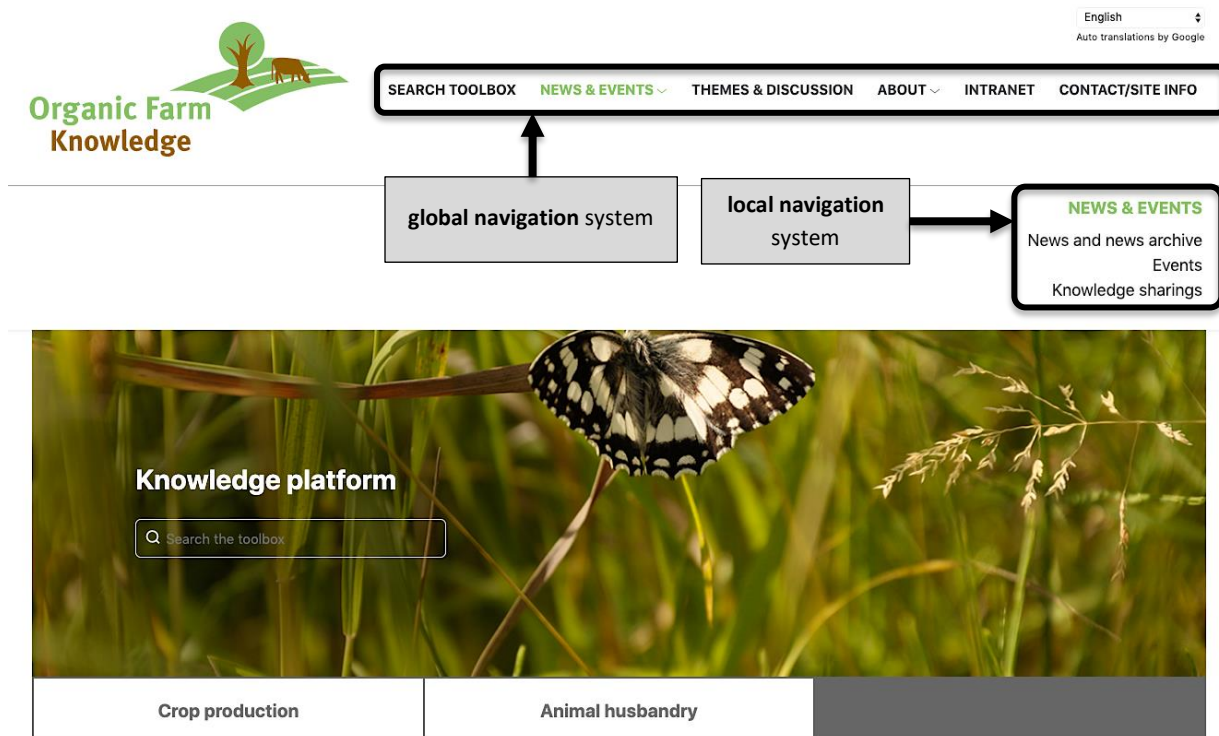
English

Auto translations by Google

Organic Farm Knowledge

SEARCH TOOLBOX NEWS & EVENTS THEMES & DISCUSSION ABOUT INTRANET CONTACT/SITE INFO

**global navigation** system

**local navigation** system

NEWS & EVENTS
News and news archive
Events
Knowledge sharings

Knowledge platform

Search the toolbox

Crop production

Animal husbandry